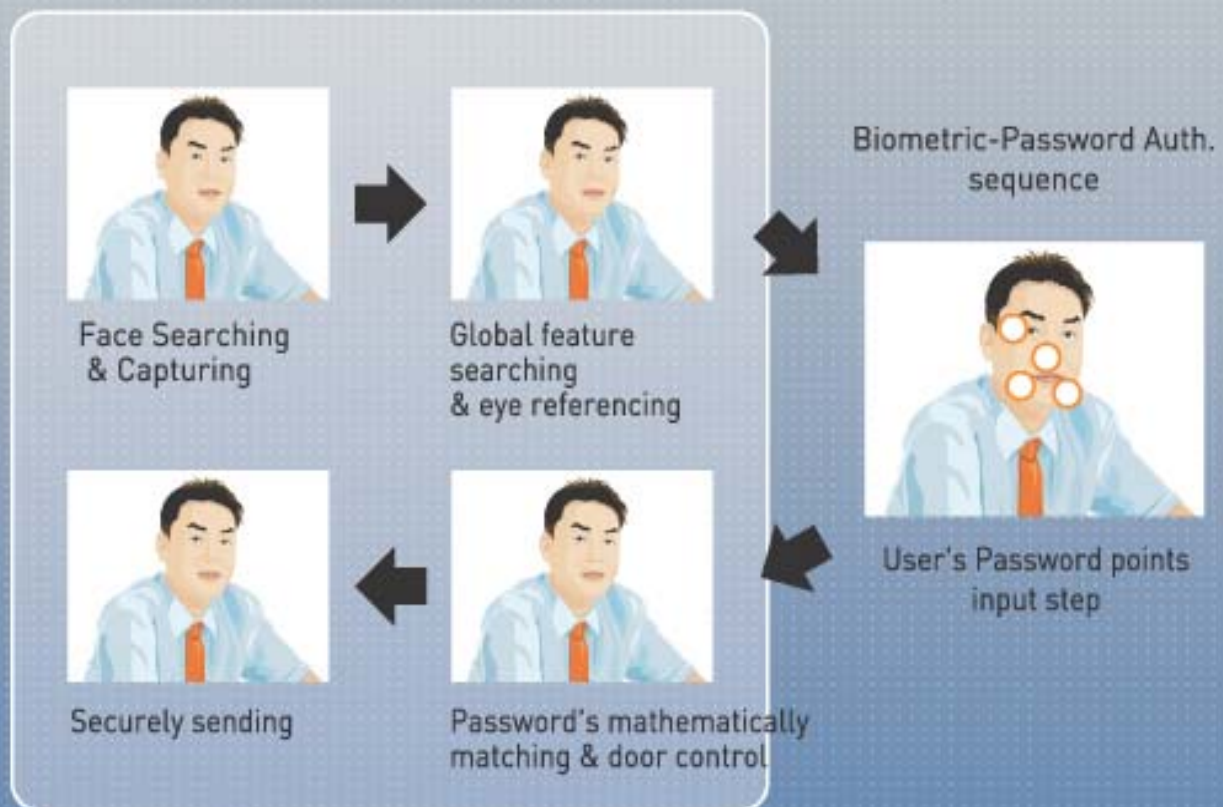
Face Searching & Capturing

Global feature searching & eye referencing

Biometric-Password Auth. sequence

User's Password points input step

Securely sending

Password's mathematically matching & door control